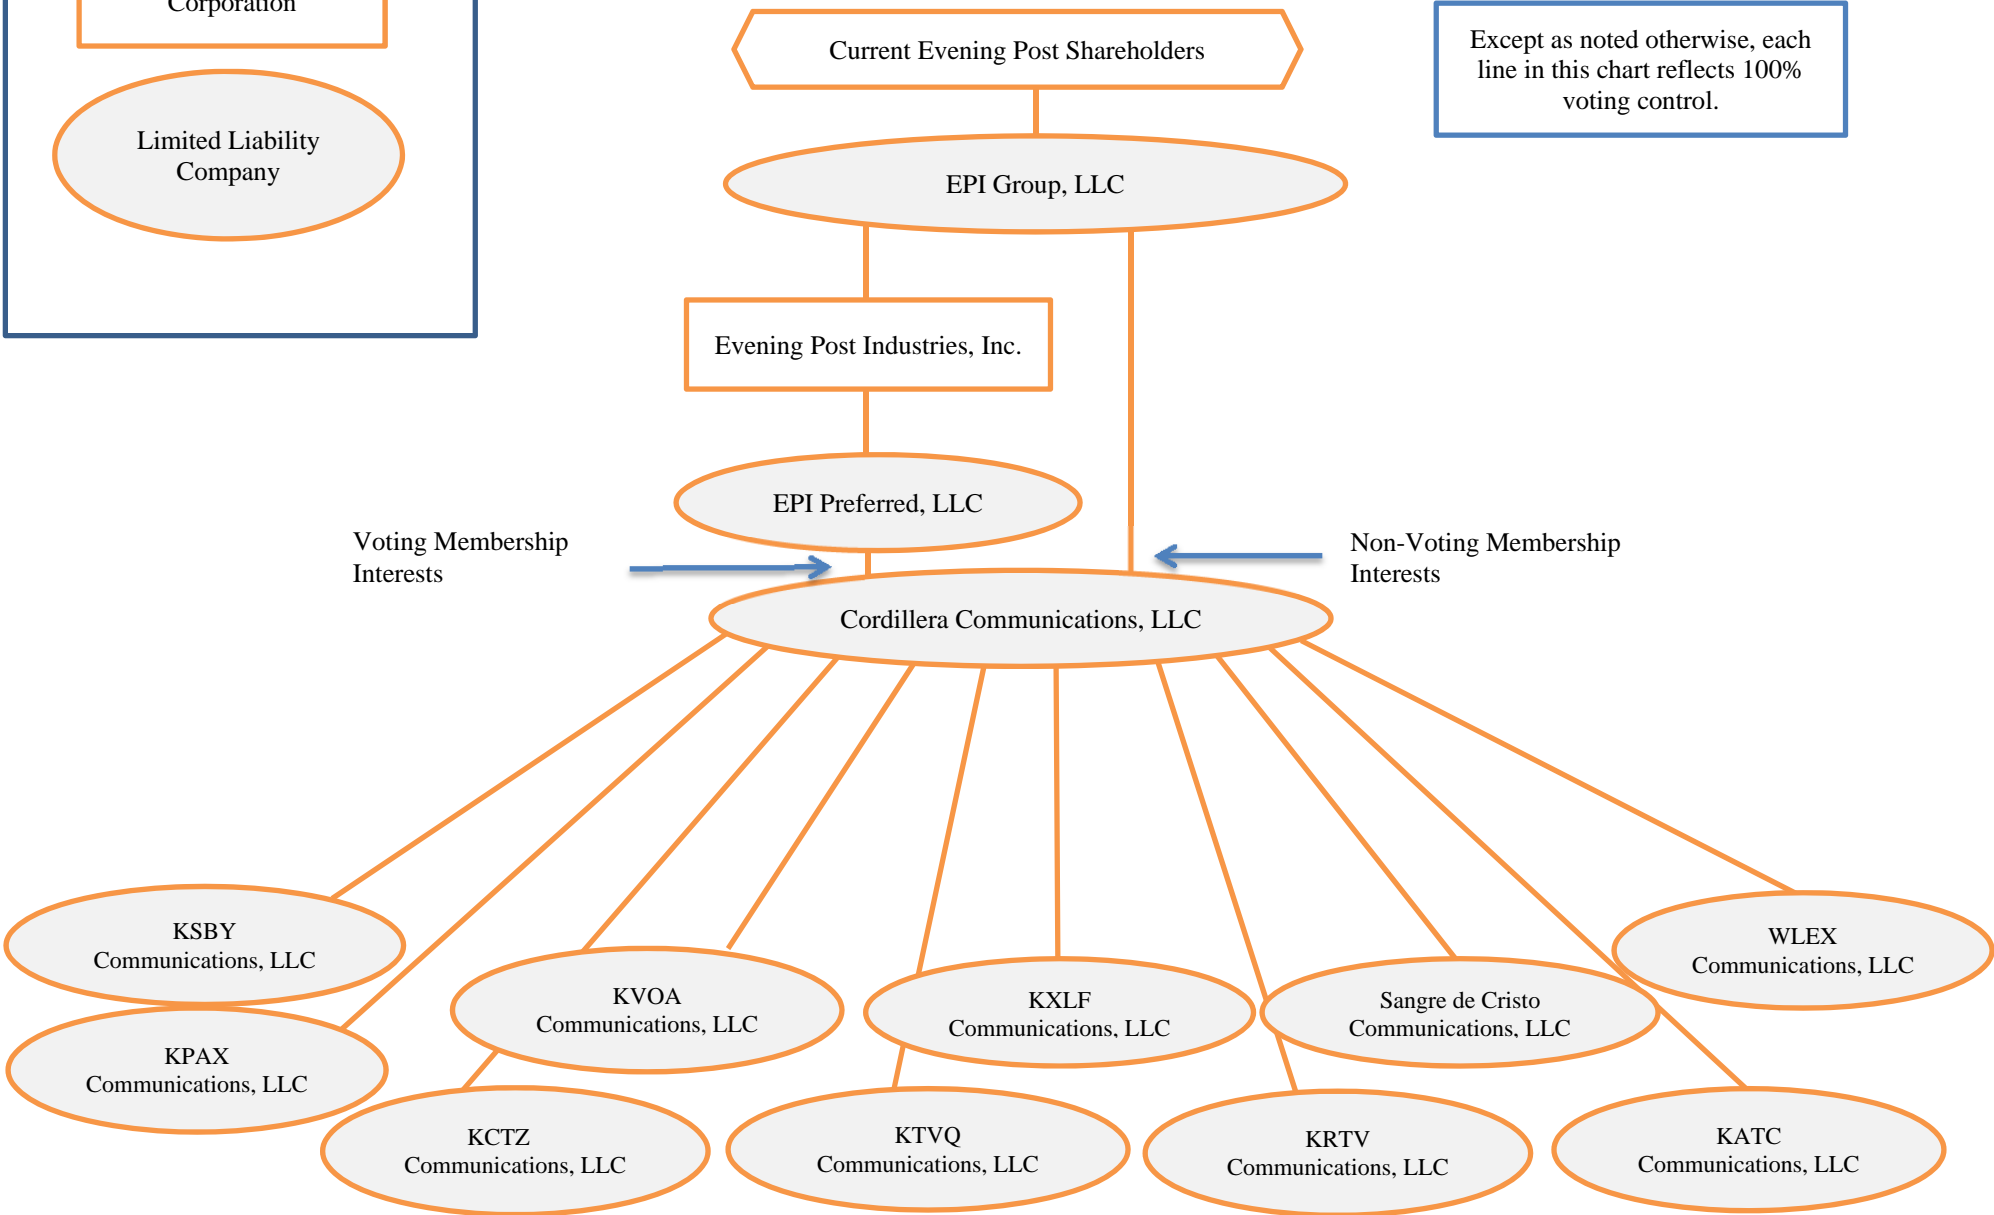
Corporation

Limited Liability Company

Current Evening Post Shareholders

Except as noted otherwise, each line in this chart reflects 100% voting control.

EPI Group, LLC

Evening Post Industries, Inc.

EPI Preferred, LLC

Voting Membership Interests

Non-Voting Membership Interests

Cordillera Communications, LLC

KSBY Communications, LLC

KPAX Communications, LLC

KVOA Communications, LLC

KCTZ Communications, LLC

KXLF Communications, LLC

KTVQ Communications, LLC

Sangre de Cristo Communications, LLC

KRTV Communications, LLC

WLEX Communications, LLC

KATC Communications, LLC